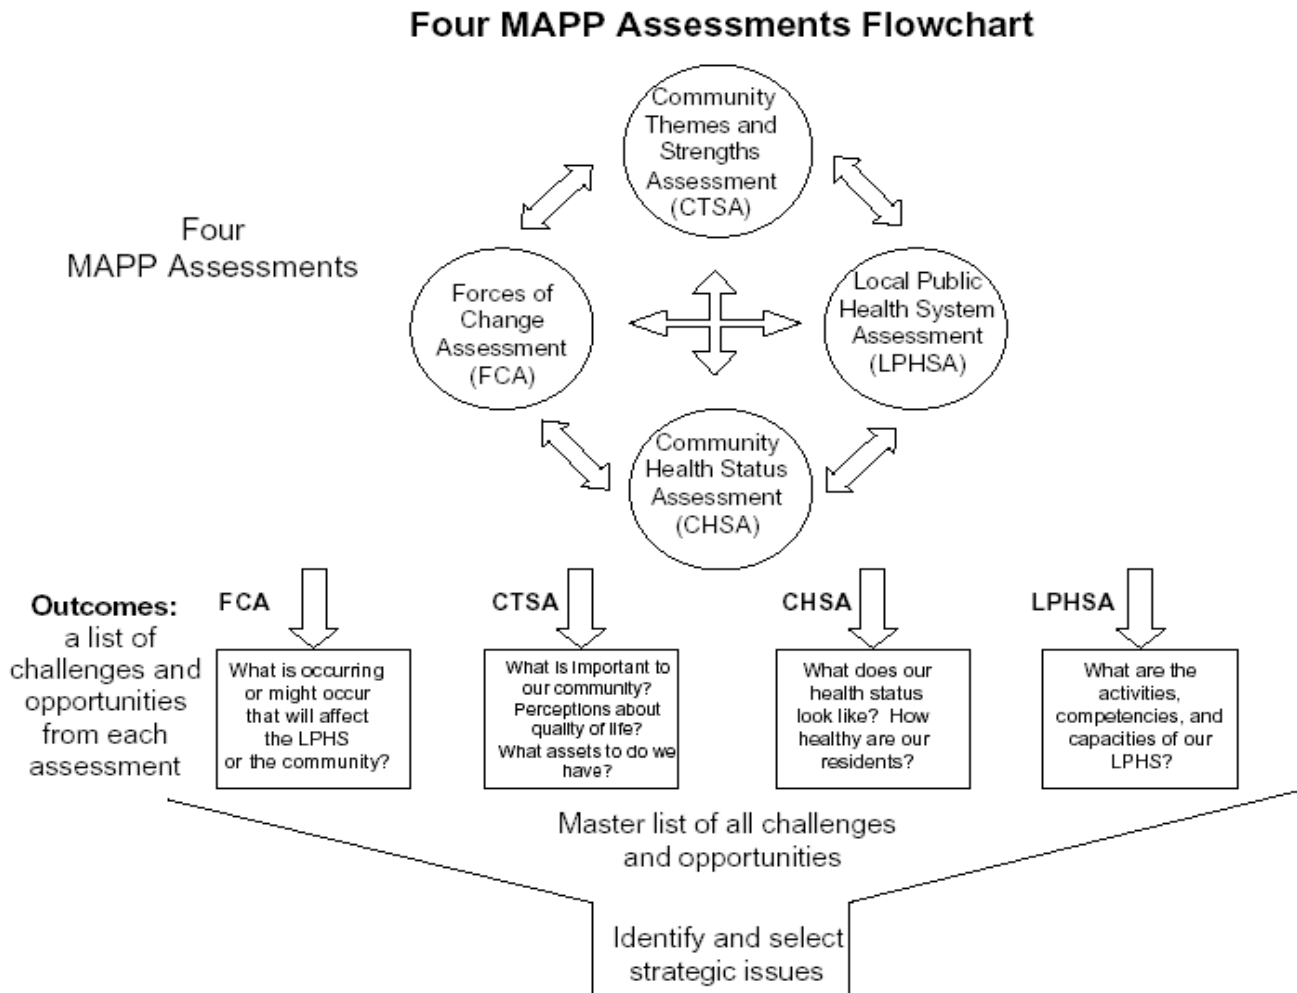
Four MAPP Assessments Flowchart

Four MAPP Assessments

Community Themes and Strengths Assessment (CTSA)

Forces of Change Assessment (FCA)

Local Public Health System Assessment (LPHSA)

Community Health Status Assessment (CHSA)

Outcomes: a list of challenges and opportunities from each assessment

FCA

What is occurring or might occur that will affect the LPHS or the community?

CTSA

What is important to our community? Perceptions about quality of life? What assets to do we have?

CHSA

What does our health status look like? How healthy are our residents?

LPHSA

What are the activities, competencies, and capacities of our LPHS?

Master list of all challenges and opportunities

Identify and select strategic issues